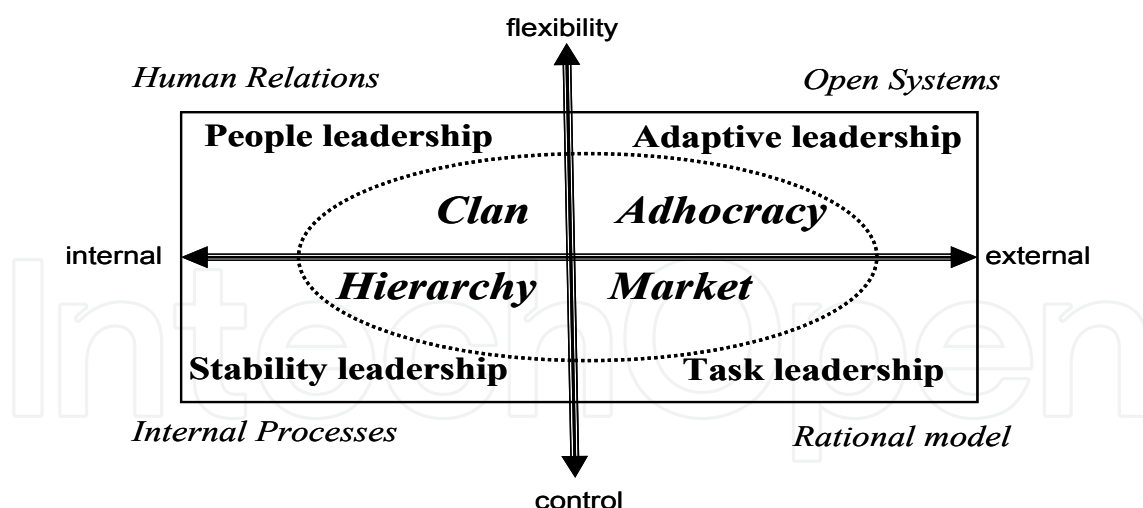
flexibility

Human Relations

Open Systems

People leadership

Adaptive leadership

Clan

Adhocracy

internal

external

Hierarchy

Market

Stability leadership

Task leadership

Internal Processes

Rational model

control

IntechOpen